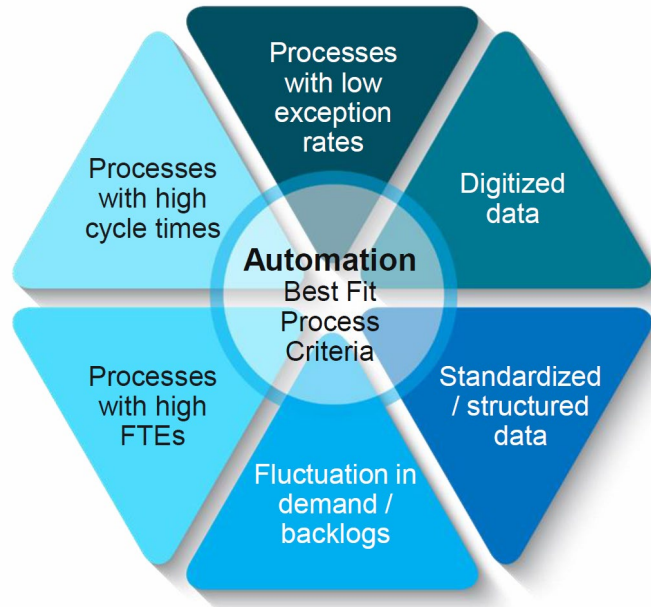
Processes with low exception rates

Digitized data

Standardized / structured data

Fluctuation in demand / backlogs

Processes with high FTEs

Processes with high cycle times

Automation
Best Fit Process Criteria